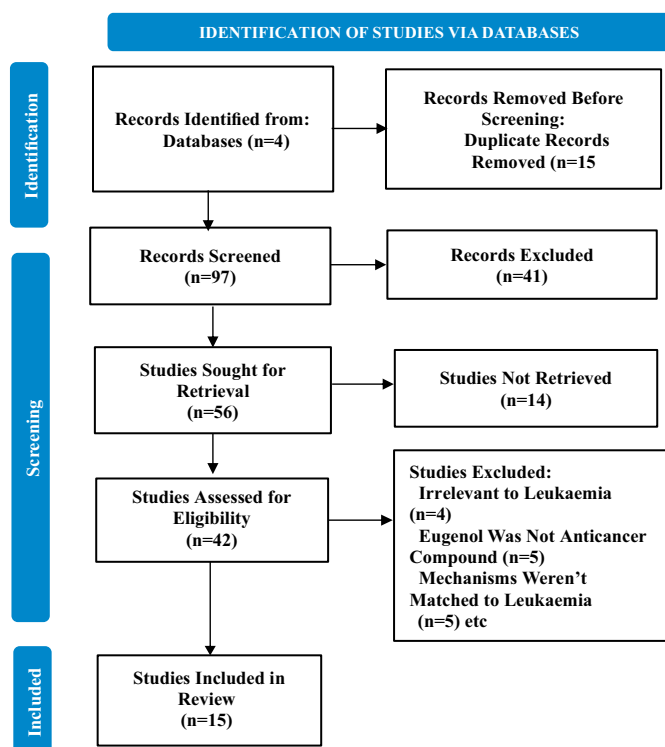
IDENTIFICATION OF STUDIES VIA DATABASES

Identification

Records Identified from: Databases (n=4)

Records Removed Before Screening: Duplicate Records Removed (n=15

Records Screened (n=97)

Records Excluded (n=41)

Screening

Studies Sought for Retrieval (n=56)

Studies Not Retrieved (n=14)

Studies Assessed for Eligibility (n=42)

Studies Excluded:
Irrelevant to Leukaemia (n=4)
Eugenol Was Not Anticancer Compound (n=5)
Mechanisms Weren't Matched to Leukaemia (n=5) etc

Included

Studies Included in Review (n=15)